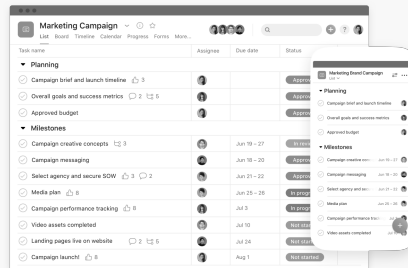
Marketing Campaign

List Board Timeline Calendar Progress Forms More...

Task name | Assignee | Due date | Status

Planning

Campaign brief and launch timeline 3 Approved

Overall goals and success metrics 2 5 Approved

Approved budget Approved

Milestones

Campaign creative concepts 3 Jun 19 – 27 In review

Campaign messaging Jun 19 – 27 In review

Select agency and secure SOW 3 2 Jun 19 – 27 In progress

Media plan 8 Jun 19 – 27 In progress

Campaign performance tracking 8 Jun 19 – 27 In progress

Video assets completed Jun 19 – 27 Not started

Landing pages live on website 2 5 Jun 19 – 27 Not started

Campaign launch! 8 Jun 19 – 27 Not started

Marketing Brand Campaign
List

Planning

Campaign brief and launch timeline

Overall goals and success metrics

Approved budget

Milestones

Campaign creative conc Jun 19 – 27

Campaign messaging Jun 19 – 27

Select agency and secu Jun 19 – 27

Media plan Jun 19 – 27

Campaign performance tra Jun 19 – 27

Video assets completed Jun 19 – 27